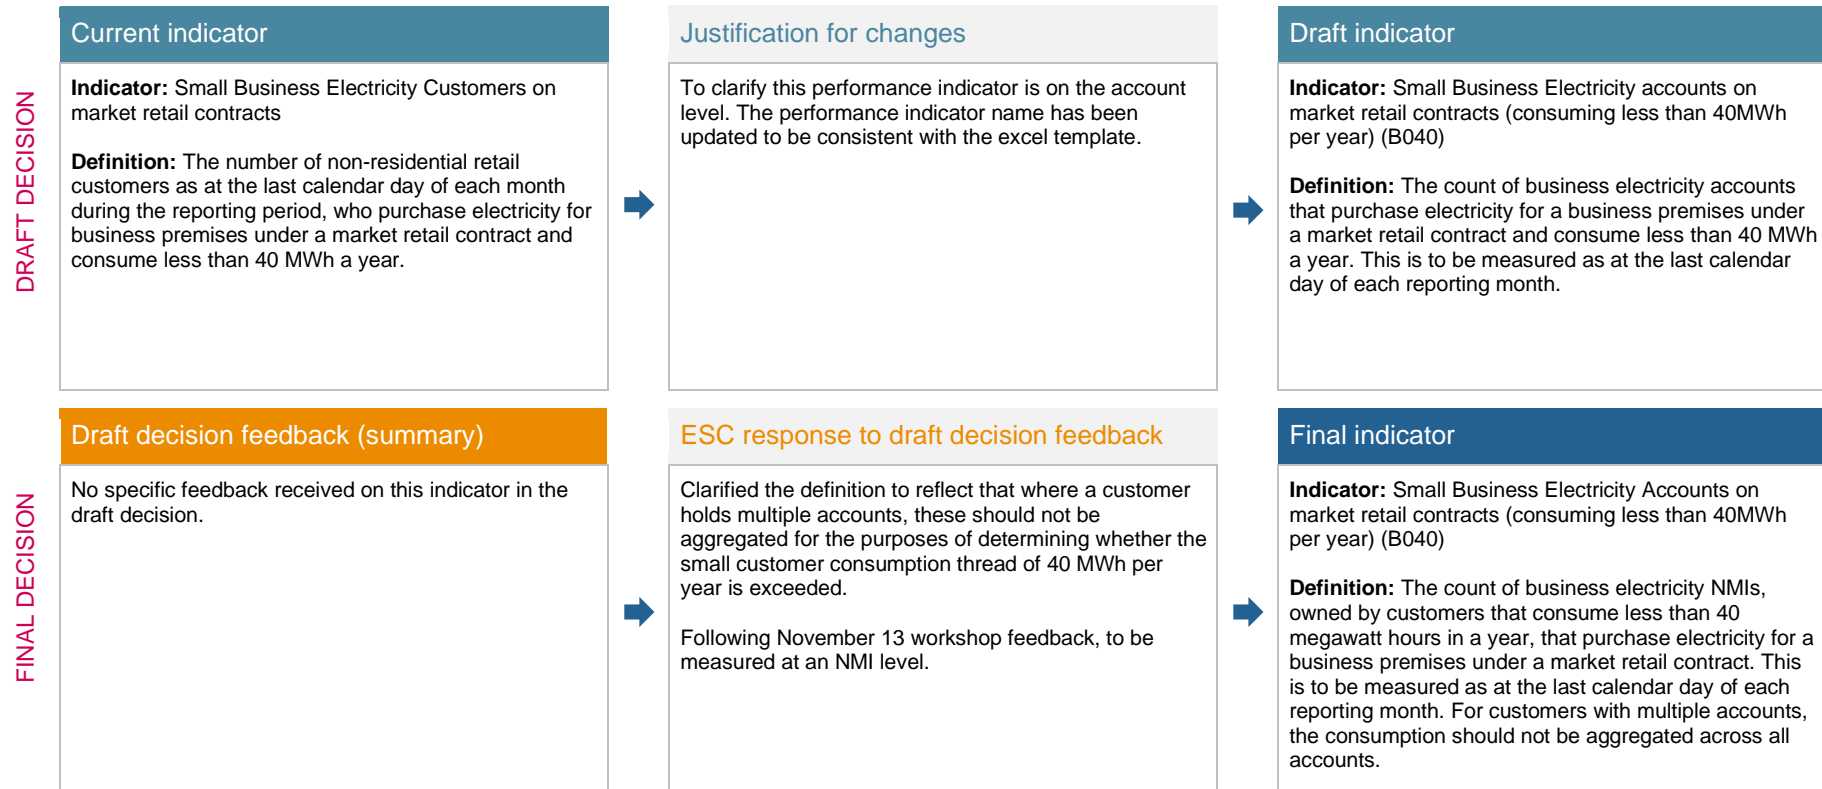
DRAFT DECISION

Current indicator

**Indicator:** Small Business Electricity Customers on market retail contracts

**Definition:** The number of non-residential retail customers as at the last calendar day of each month during the reporting period, who purchase electricity for business premises under a market retail contract and consume less than 40 MWh a year.

Justification for changes

To clarify this performance indicator is on the account level. The performance indicator name has been updated to be consistent with the excel template.

Draft indicator

**Indicator:** Small Business Electricity accounts on market retail contracts (consuming less than 40MWh per year) (B040)

**Definition:** The count of business electricity accounts that purchase electricity for a business premises under a market retail contract and consume less than 40 MWh a year. This is to be measured as at the last calendar day of each reporting month.

FINAL DECISION

Draft decision feedback (summary)

No specific feedback received on this indicator in the draft decision.

ESC response to draft decision feedback

Clarified the definition to reflect that where a customer holds multiple accounts, these should not be aggregated for the purposes of determining whether the small customer consumption thread of 40 MWh per year is exceeded.

Following November 13 workshop feedback, to be measured at an NMI level.

Final indicator

**Indicator:** Small Business Electricity Accounts on market retail contracts (consuming less than 40MWh per year) (B040)

**Definition:** The count of business electricity NMIs, owned by customers that consume less than 40 megawatt hours in a year, that purchase electricity for a business premises under a market retail contract. This is to be measured as at the last calendar day of each reporting month. For customers with multiple accounts, the consumption should not be aggregated across all accounts.